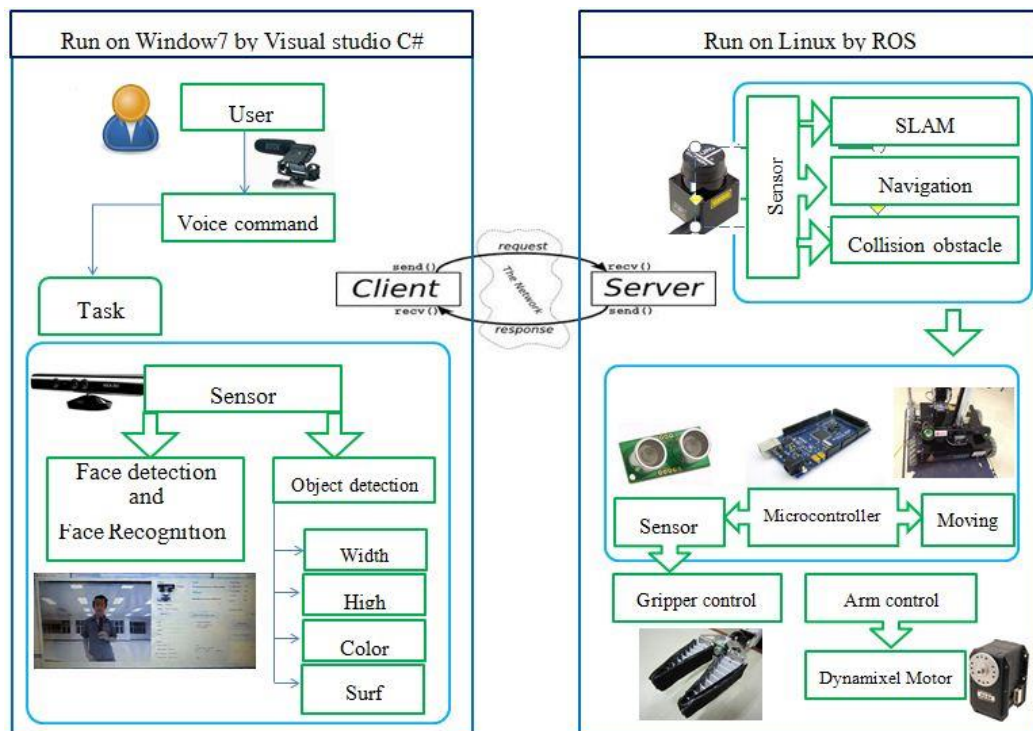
Run on Window7 by Visual studio C#

User

Voice command

Task

Sensor

Face detection and Face Recognition

Object detection

Width

High

Color

Surf

send()

Client

recv()

request

The Network

response

recv()

Server

send()

Run on Linux by ROS

Sensor

SLAM

Navigation

Collision obstacle

Sensor

Microcontroller

Moving

Gripper control

Arm control

Dynamixel Motor